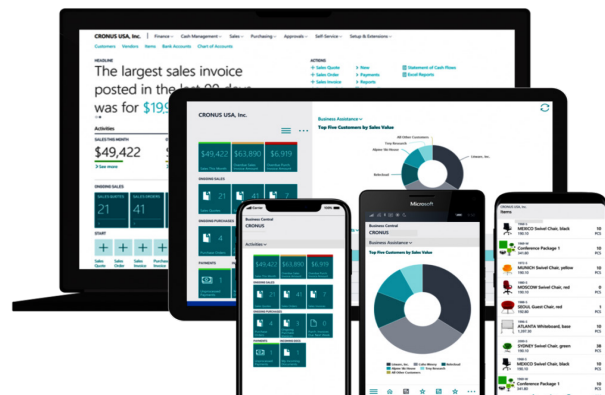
CRONUS USA, Inc. | Finance | Cash Management | Sales | Purchasing | Approvals | Self-Service | Setup & Extensions

Customers Vendors Items Bank Accounts Chart of Accounts

HEADLINE

The largest sales invoice posted in the last 90 days was for $19,9

ACTIONS

+ Sales Quote
+ Sales Order
+ Sales Invoice
+ New
+ Payments
+ Reports
Statement of Cash Flows
Excel Reports

Activities

SALES THIS MONTH

$49,422

> See more

ONGOING SALES

SALES QUOTES
SALES ORDERS

START

Sales Quote
Sales Order
Sales Invoice
Purchase Invoice

CRONUS USA, Inc.

$49,422
$63,890
$6,919

ONGOING SALES

ONGOING PURCHASES

4

PAYMENTS

Business Assistance

Top Five Customers by Sales Value

All Other Customers
Trey Research
Alpine Ski House
Relecloud
Litware, Inc.

Business Central
CRONUS

Activities

$49,422
$63,890
$6,919

ONGOING SALES

ONGOING PURCHASES

PAYMENTS
INCOMING DOCU...

Microsoft

Business Central
CRONUS

Business Assistance

Top Five Customers by Sales Value

Litware, Inc.
Alpine Ski House
Relecloud
Coho Winery
Trey Research
All Other Customers

CRONUS USA, Inc.

Items

MEXICO Swivel Chair, black
Conference Package 1
MUNICH Swivel Chair, yellow
MOSCOW Swivel Chair, red
SEOUL Guest Chair, red
ATLANTA Whiteboard, base
SYDNEY Swivel Chair, green
MEXICO Swivel Chair, red
Conference Package 1

PCS